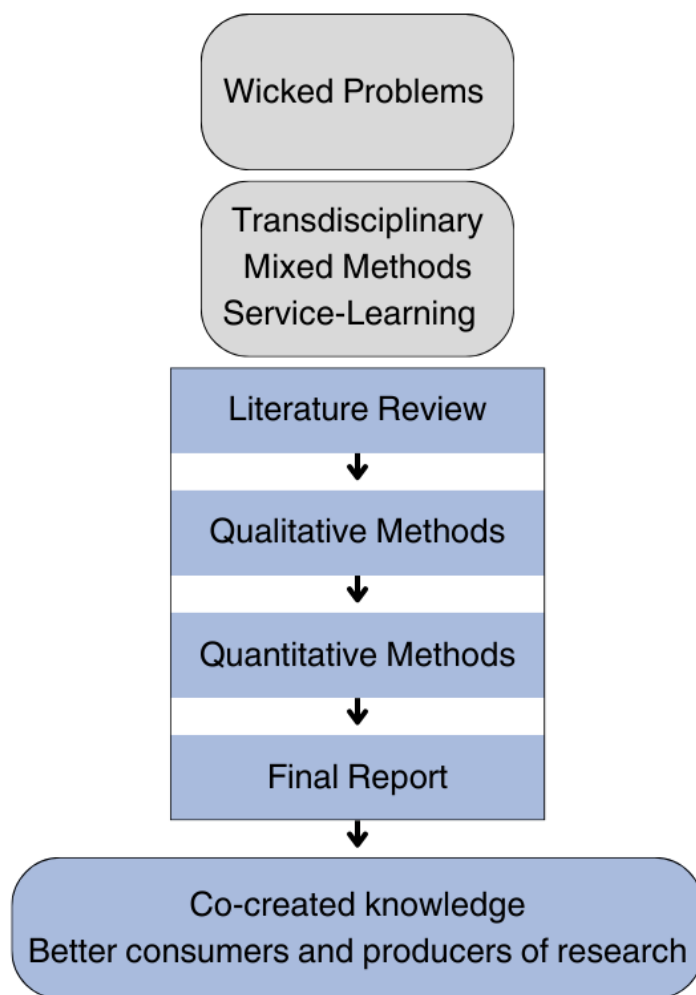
Wicked Problems

Transdisciplinary
Mixed Methods
Service-Learning

Literature Review

Qualitative Methods

Quantitative Methods

Final Report

Co-created knowledge
Better consumers and producers of research